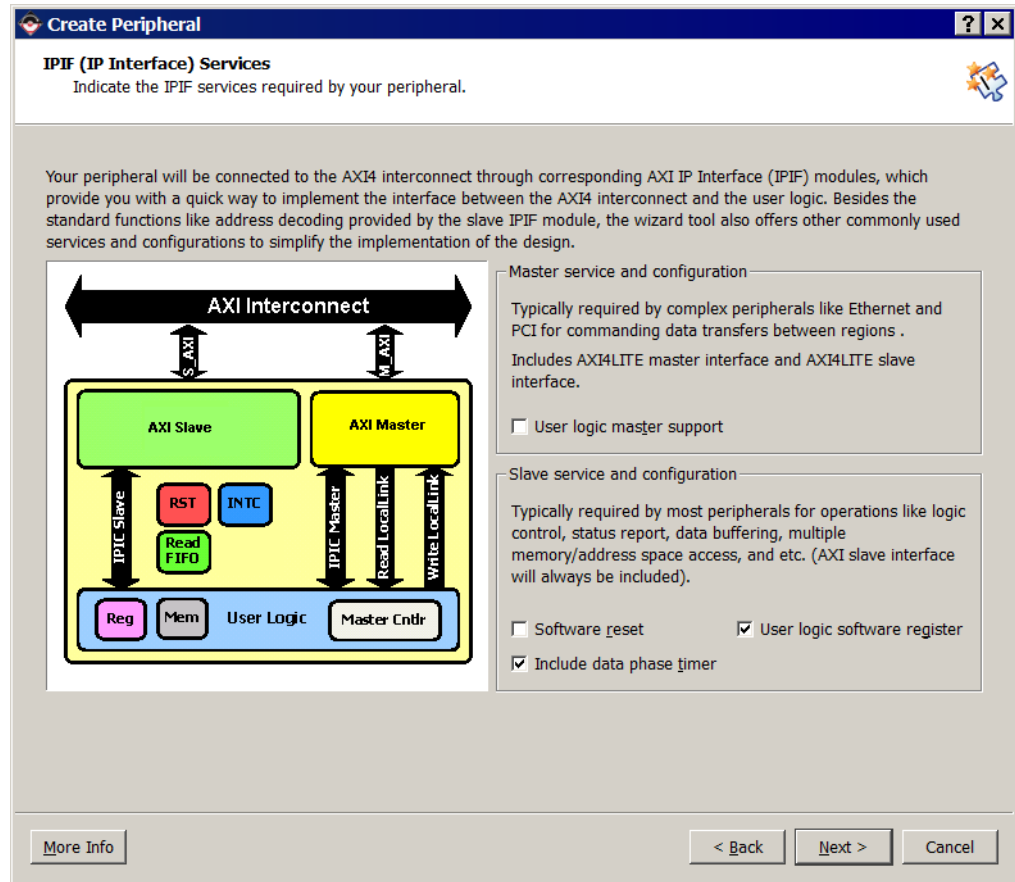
Create Peripheral

? ×

IPIF (IP Interface) Services
Indicate the IPIF services required by your peripheral.

Your peripheral will be connected to the AXI4 interconnect through corresponding AXI IP Interface (IPIF) modules, which provide you with a quick way to implement the interface between the AXI4 interconnect and the user logic. Besides the standard functions like address decoding provided by the slave IPIF module, the wizard tool also offers other commonly used services and configurations to simplify the implementation of the design.

AXI Interconnect
S_AXI
M_AXI
AXI Slave
AXI Master
IPIC Slave
RST
INTC
Read FIFO
IPIC Master
Read LocalLink
Write LocalLink
Reg
Mem
User Logic
Master Cntlr

Master service and configuration

Typically required by complex peripherals like Ethernet and PCI for commanding data transfers between regions .

Includes AXI4LITE master interface and AXI4LITE slave interface.

User logic master support

Slave service and configuration

Typically required by most peripherals for operations like logic control, status report, data buffering, multiple memory/address space access, and etc. (AXI slave interface will always be included).

Software reset
User logic software register
Include data phase timer

More Info
< Back
Next >
Cancel